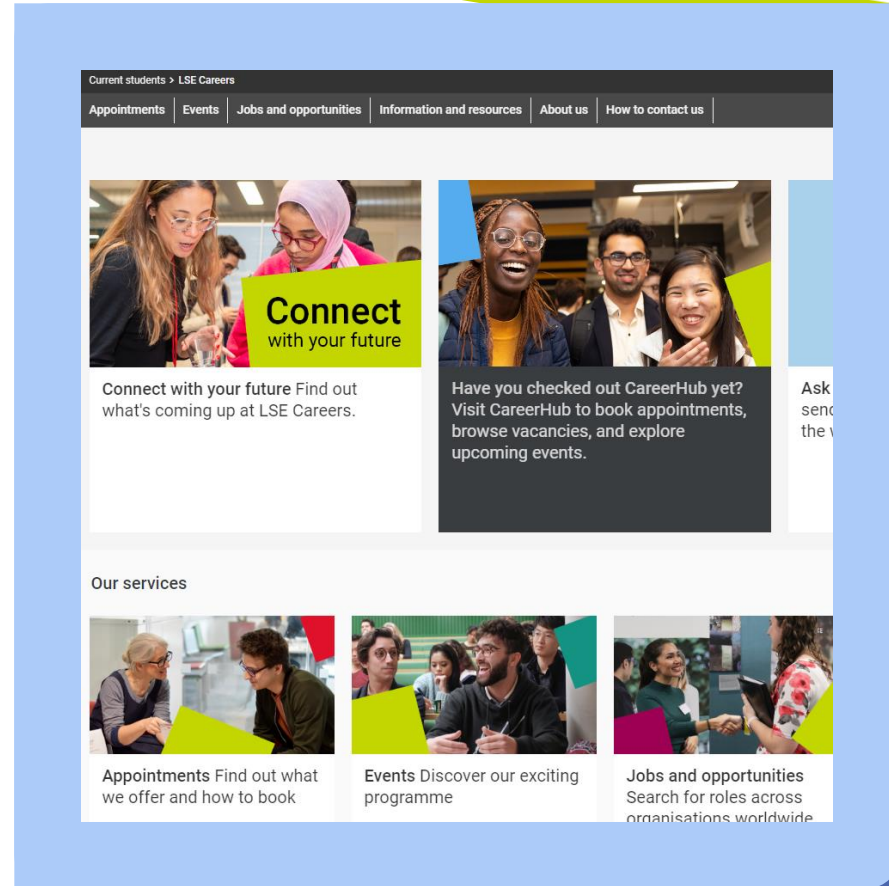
Current students > LSE Careers

Appointments | Events | Jobs and opportunities | Information and resources | About us | How to contact us

Connect with your future

Connect with your future Find out what's coming up at LSE Careers.

Have you checked out CareerHub yet? Visit CareerHub to book appointments, browse vacancies, and explore upcoming events.

Ask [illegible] send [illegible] the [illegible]

Our services

Appointments Find out what we offer and how to book

Events Discover our exciting programme

Jobs and opportunities Search for roles across organisations worldwide